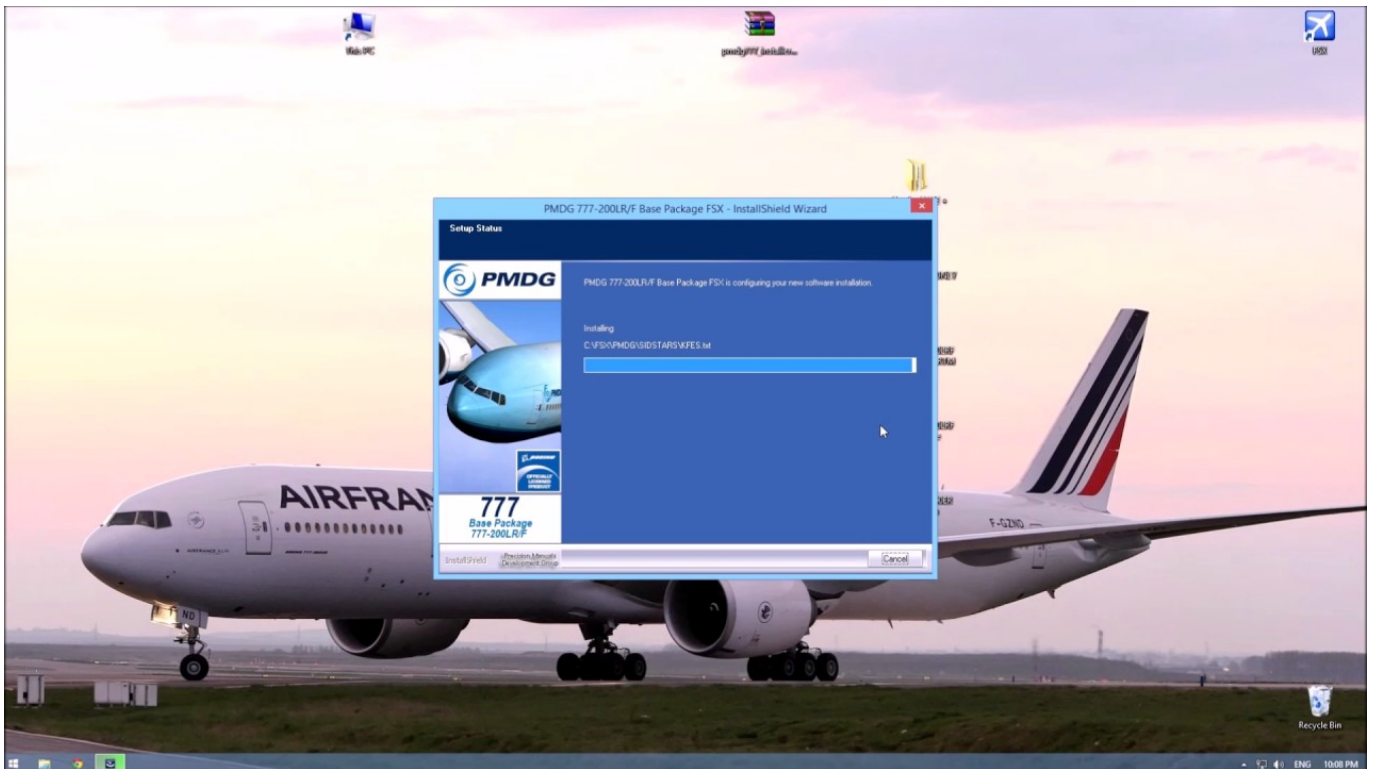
This PC

pmdg777_installer...

FSX

PMDG 777-200LR/F Base Package FSX - InstallShield Wizard

Setup Status

PMDG

PMDG 777-200LR/F Base Package FSX is configuring your new software installation.

Installing

C:\FSX\PMDG\SIDSTARS\KFES.txt

777
Base Package
777-200LR/F

InstallShield

Precision Manuals Development Group

Cancel

AIRFRAN

F-GZND

Recycle Bin

ENG 10:08 PM